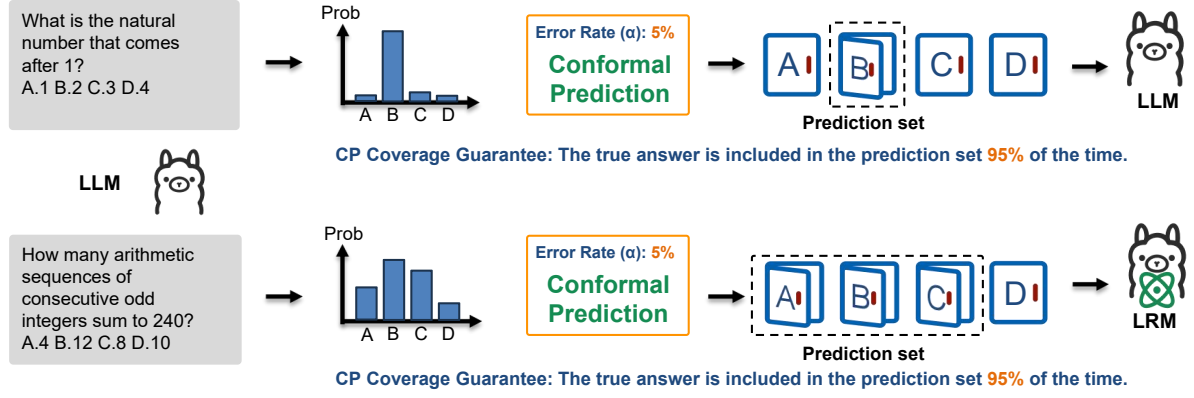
What is the natural number that comes after 1?
A.1 B.2 C.3 D.4

Prob

A B C D

Error Rate (α): 5%
Conformal Prediction

A B C D

Prediction set

LLM

CP Coverage Guarantee: The true answer is included in the prediction set 95% of the time.

LLM

How many arithmetic sequences of consecutive odd integers sum to 240?
A.4 B.12 C.8 D.10

Prob

A B C D

Error Rate (α): 5%
Conformal Prediction

A B C D

Prediction set

LRM

CP Coverage Guarantee: The true answer is included in the prediction set 95% of the time.